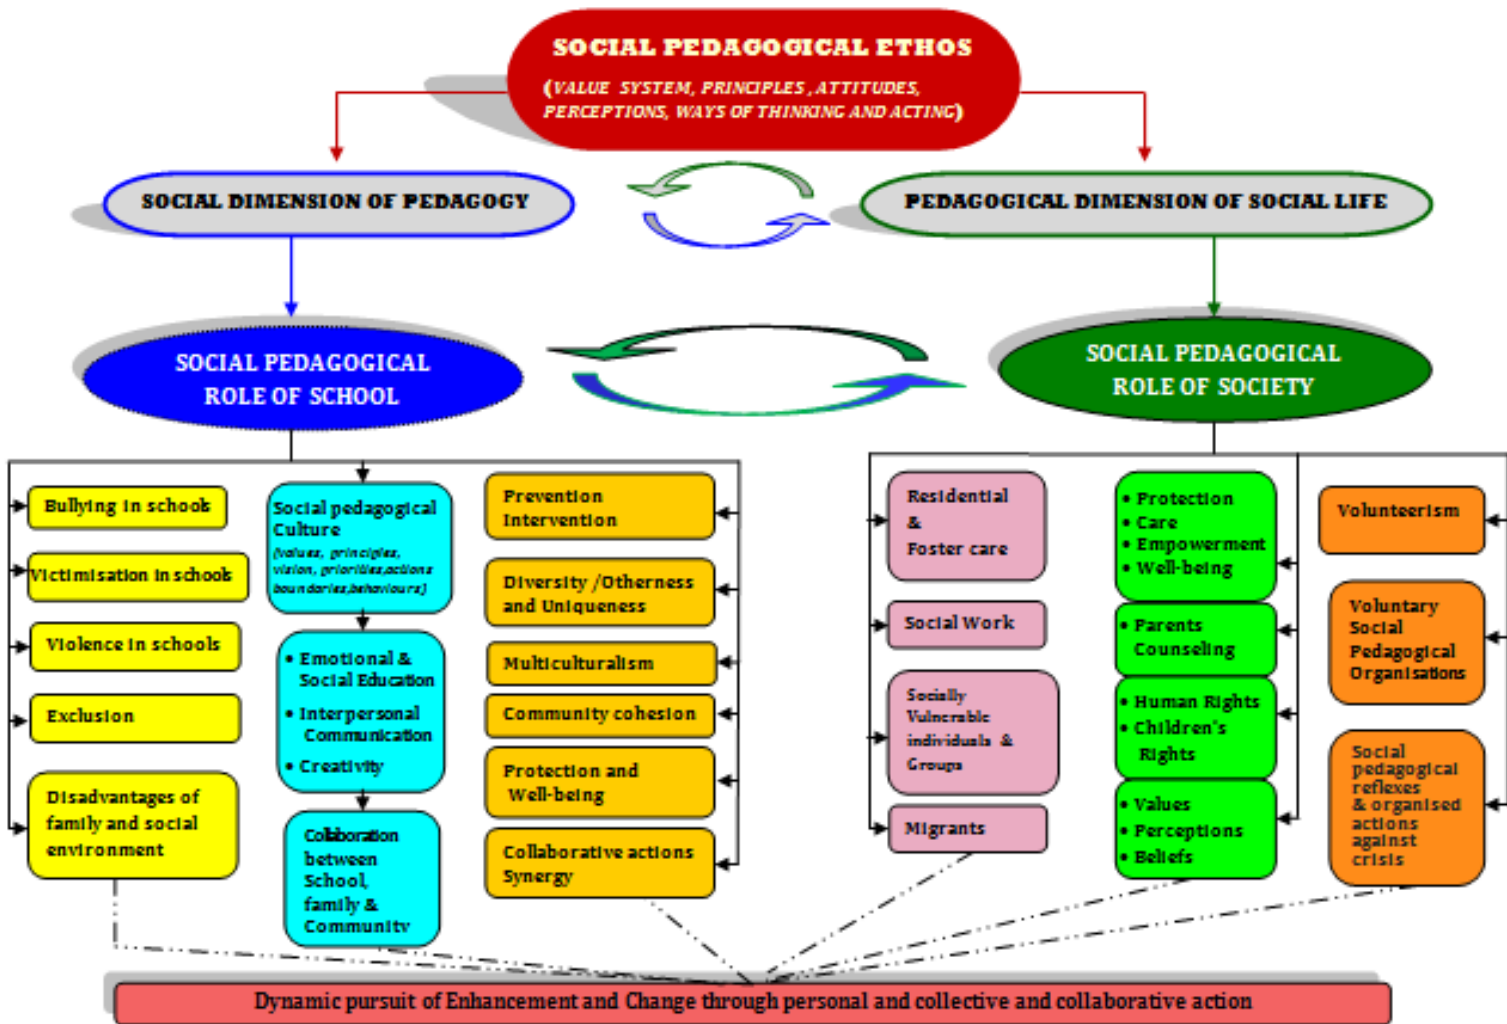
SOCIAL PEDAGOGICAL ETHOS
(VALUE SYSTEM, PRINCIPLES, ATTITUDES, PERCEPTIONS, WAYS OF THINKING AND ACTING)

SOCIAL DIMENSION OF PEDAGOGY

PEDAGOGICAL DIMENSION OF SOCIAL LIFE

SOCIAL PEDAGOGICAL ROLE OF SCHOOL

SOCIAL PEDAGOGICAL ROLE OF SOCIETY

Bullying in schools

Victimisation in schools

Violence in schools

Exclusion

Disadvantages of family and social environment

Social pedagogical Culture
(values, principles, vision, priorities, actions boundaries, behaviours)

• Emotional & Social Education
• Interpersonal Communication
• Creativity

Collaboration between School, family & Community

Prevention Intervention

Diversity /Otherness and Uniqueness

Multiculturalism

Community cohesion

Protection and Well-being

Collaborative actions Synergy

Residential & Foster care

Social Work

Socially Vulnerable individuals & Groups

Migrants

• Protection
• Care
• Empowerment
• Well-being

• Parents Counseling

• Human Rights
• Children's Rights

• Values
• Perceptions
• Beliefs

Volunteerism

Voluntary Social Pedagogical Organisations

Social pedagogical reflexes & organised actions against crisis

Dynamic pursuit of Enhancement and Change through personal and collective and collaborative action